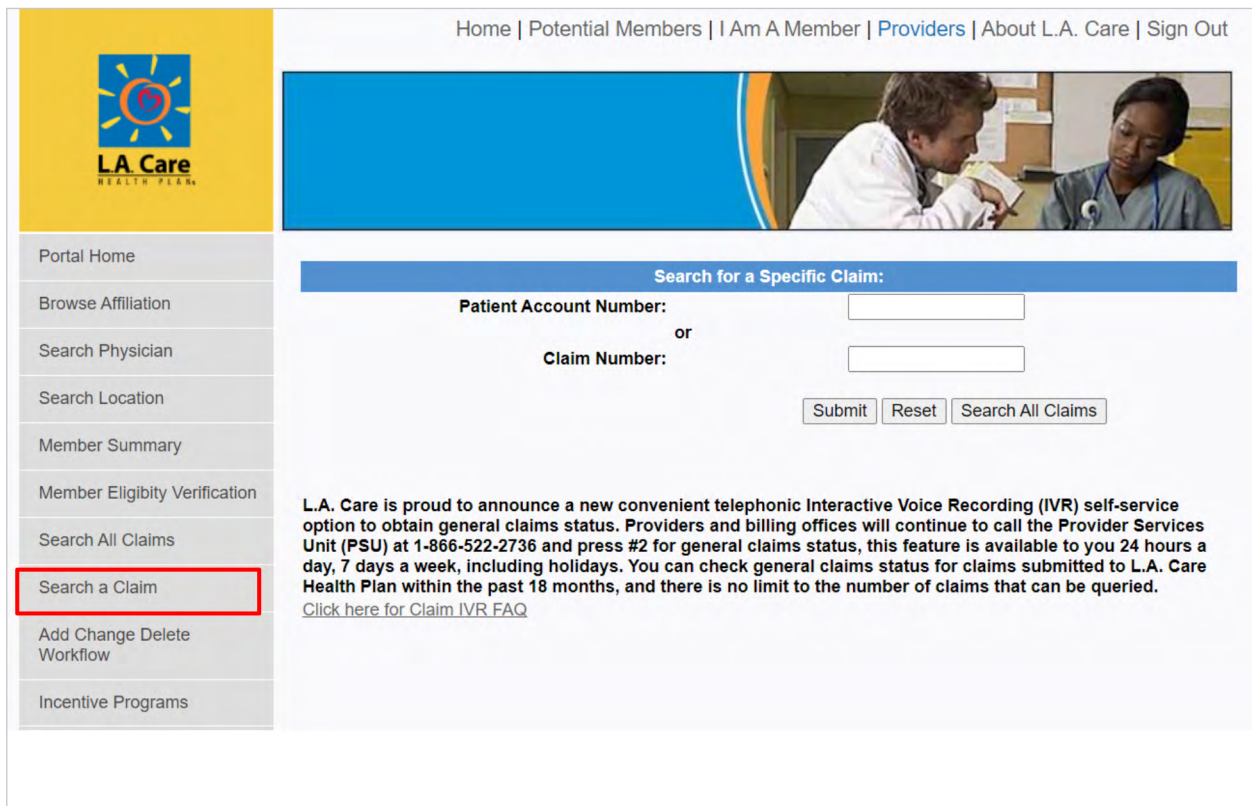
L.A. Care
HEALTH PLAN

Home | Potential Members | I Am A Member | Providers | About L.A. Care | Sign Out

Portal Home

Browse Affiliation

Search Physician

Search Location

Member Summary

Member Eligibity Verification

Search All Claims

Search a Claim

Add Change Delete Workflow

Incentive Programs

Search for a Specific Claim:

Patient Account Number:

or

Claim Number:

Submit Reset Search All Claims

L.A. Care is proud to announce a new convenient telephonic Interactive Voice Recording (IVR) self-service option to obtain general claims status. Providers and billing offices will continue to call the Provider Services Unit (PSU) at 1-866-522-2736 and press #2 for general claims status, this feature is available to you 24 hours a day, 7 days a week, including holidays. You can check general claims status for claims submitted to L.A. Care Health Plan within the past 18 months, and there is no limit to the number of claims that can be queried.

Click here for Claim IVR FAQ